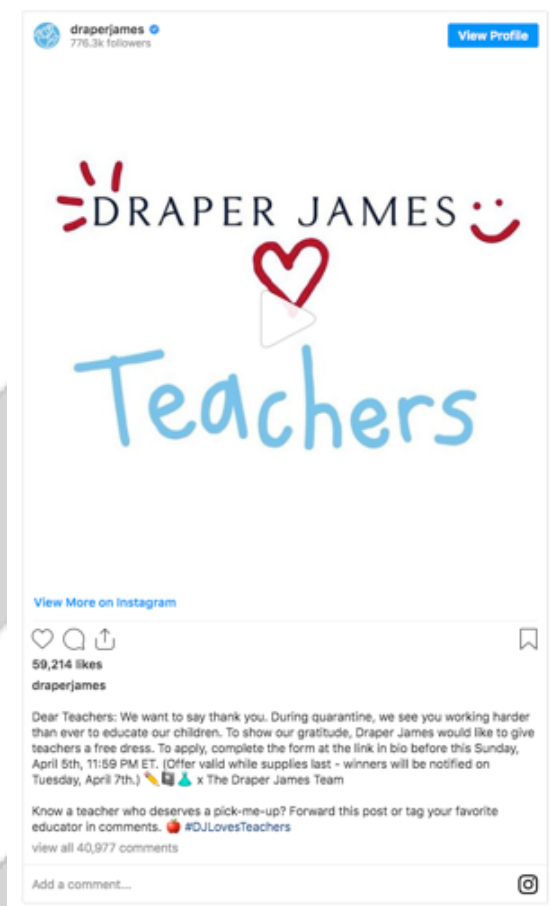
draperjames
776.3k followers

View Profile

DRAPER JAMES

Teachers

View More on Instagram

59,214 likes

draperjames

Dear Teachers: We want to say thank you. During quarantine, we see you working harder than ever to educate our children. To show our gratitude, Draper James would like to give teachers a free dress. To apply, complete the form at the link in bio before this Sunday, April 5th, 11:59 PM ET. (Offer valid while supplies last - winners will be notified on Tuesday, April 7th.) ✏️📓🧪 x The Draper James Team

Know a teacher who deserves a pick-me-up? Forward this post or tag your favorite educator in comments. 🍎 #DJLovesTeachers

view all 40,977 comments

Add a comment...